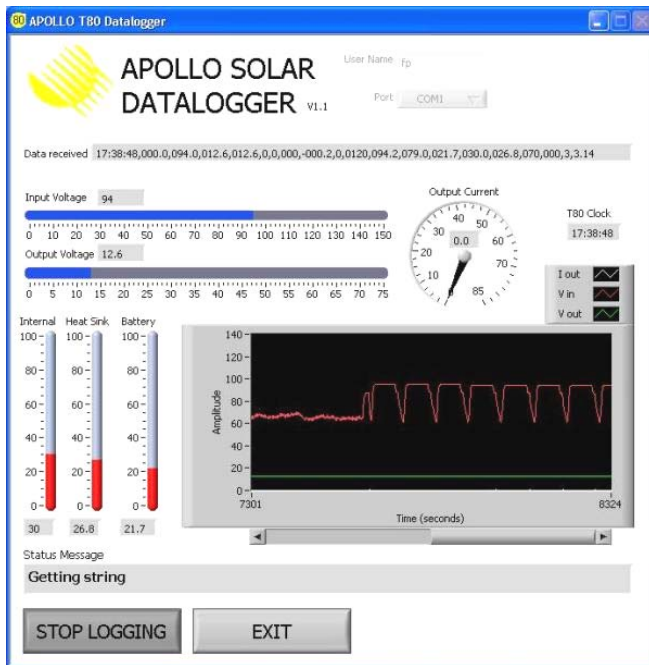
80 APOLLO T80 Datalogger

APOLLO SOLAR DATALOGGER V1.1

User Name fp

Port COM1

Data received 17:38:48,000.0,094.0,012.6,012.6,0,0,000,-000.2,0,0120,094.2,079.0,021.7,030.0,026.8,070,000,3,3.14

Input Voltage 94

0 10 20 30 40 50 60 70 80 90 100 110 120 130 140 150

Output Voltage 12.6

0 5 10 15 20 25 30 35 40 45 50 55 60 65 70 75

Output Current

10 20 30 40 50 60 70 85

0.0

T80 Clock

17:38:48

I out

V in

V out

Internal

Heat Sink

Battery

100 80 60 40 20 0

100 80 60 40 20 0

100 80 60 40 20 0

30

26.8

21.7

Amplitude

140 120 100 80 60 40 20 0

7301

8324

Time (seconds)

Status Message

Getting string

STOP LOGGING

EXIT